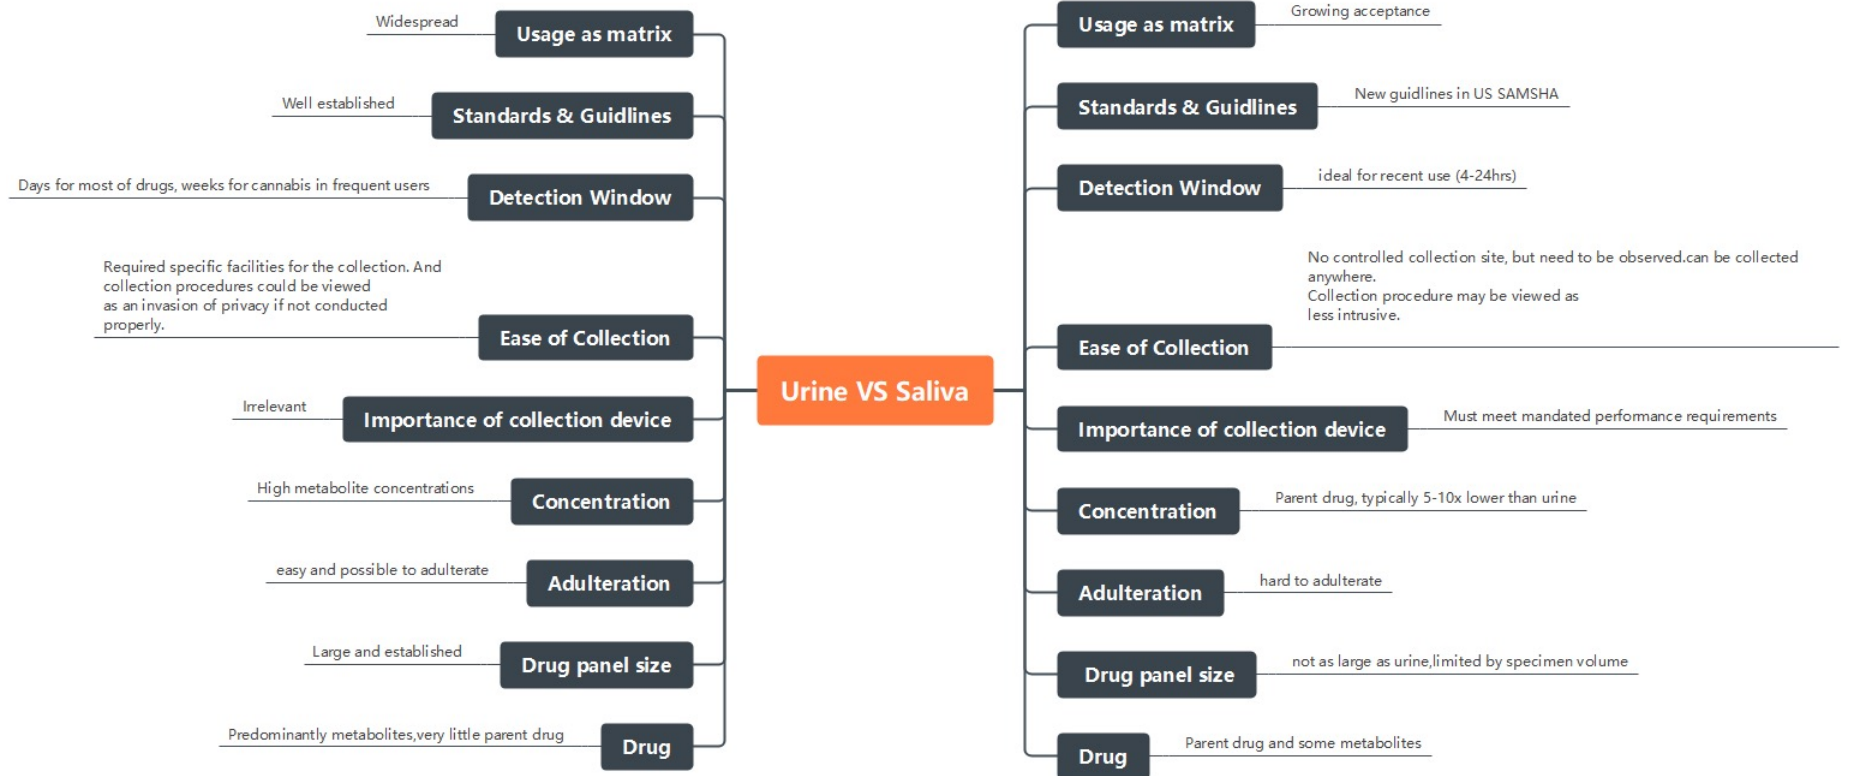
Urine VS Saliva

Widespread
Usage as matrix

Well established
Standards & Guidlines

Days for most of drugs, weeks for cannabis in frequent users
Detection Window

Required specific facilities for the collection. And collection procedures could be viewed as an invasion of privacy if not conducted properly.
Ease of Collection

Irrelevant
Importance of collection device

High metabolite concentrations
Concentration

easy and possible to adulterate
Adulteration

Large and established
Drug panel size

Predominantly metabolites,very little parent drug
Drug

Usage as matrix
Growing acceptance

Standards & Guidlines
New guidlines in US SAMSHA

Detection Window
ideal for recent use (4-24hrs)

No controlled collection site, but need to be observed.can be collected anywhere.
Collection procedure may be viewed as less intrusive.
Ease of Collection

Importance of collection device
Must meet mandated performance requirements

Concentration
Parent drug, typically 5-10x lower than urine

Adulteration
hard to adulterate

Drug panel size
not as large as urine,limited by specimen volume

Drug
Parent drug and some metabolites